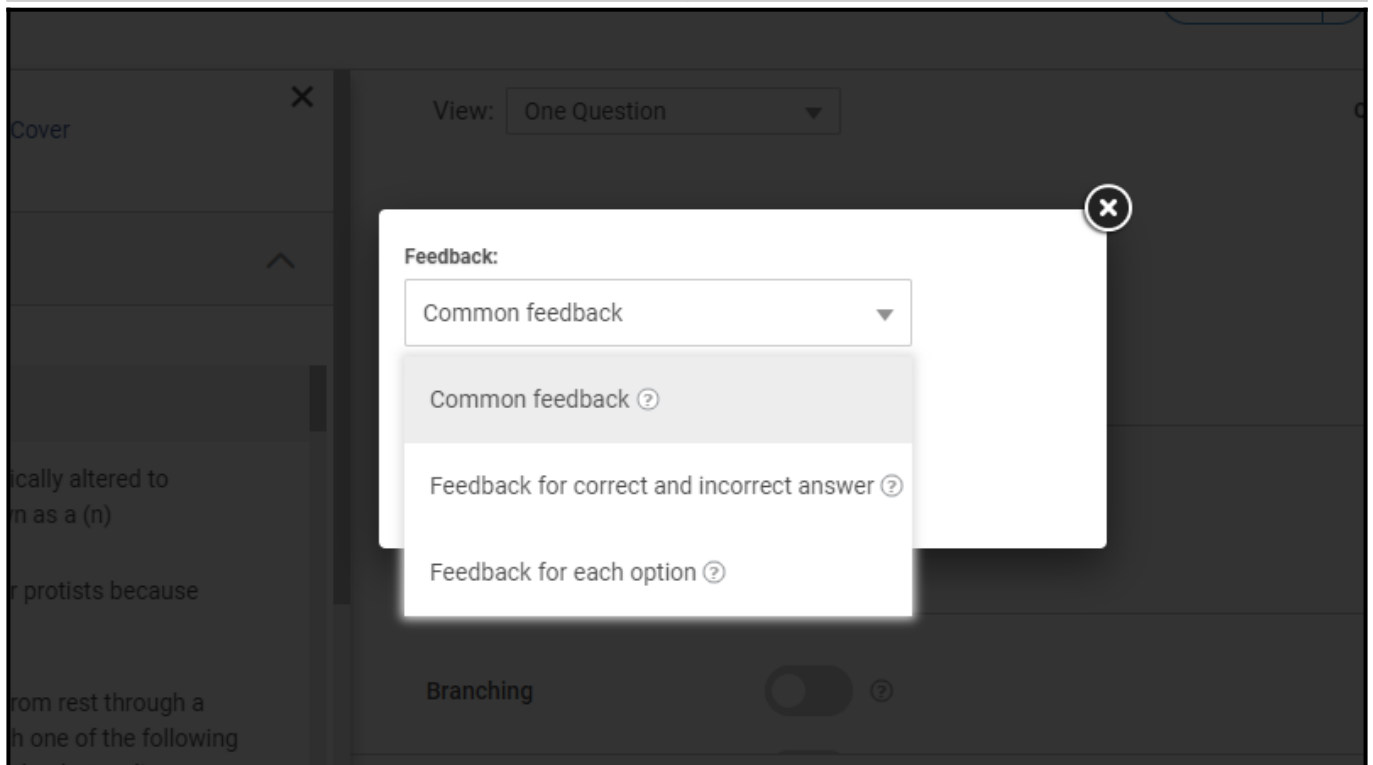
Cover

View: One Question

Feedback:

Common feedback

Common feedback

Feedback for correct and incorrect answer

Feedback for each option

ically altered to
n as a (n)

r protists because

rom rest through a
h one of the following

Branching